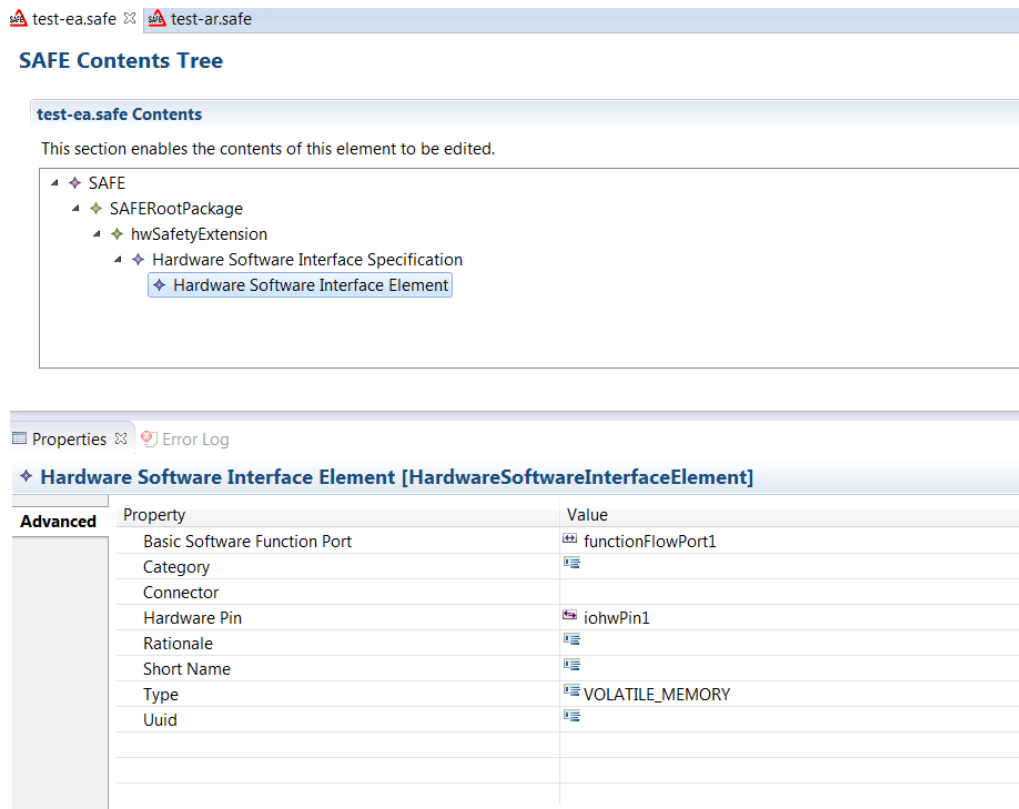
SAFE test-ea.safe ☒ SAFE test-ar.safe

SAFE Contents Tree

test-ea.safe Contents

This section enables the contents of this element to be edited.

SAFE
SAFERootPackage
hwSafetyExtension
Hardware Software Interface Specification
Hardware Software Interface Element

Properties ☒ Error Log

Hardware Software Interface Element [HardwareSoftwareInterfaceElement]

Advanced

| Property | Value |
|---|---|
| Basic Software Function Port | functionFlowPort1 |
| Category | |
| Connector | |
| Hardware Pin | iohwPin1 |
| Rationale | |
| Short Name | |
| Type | VOLATILE_MEMORY |
| Uuid | |